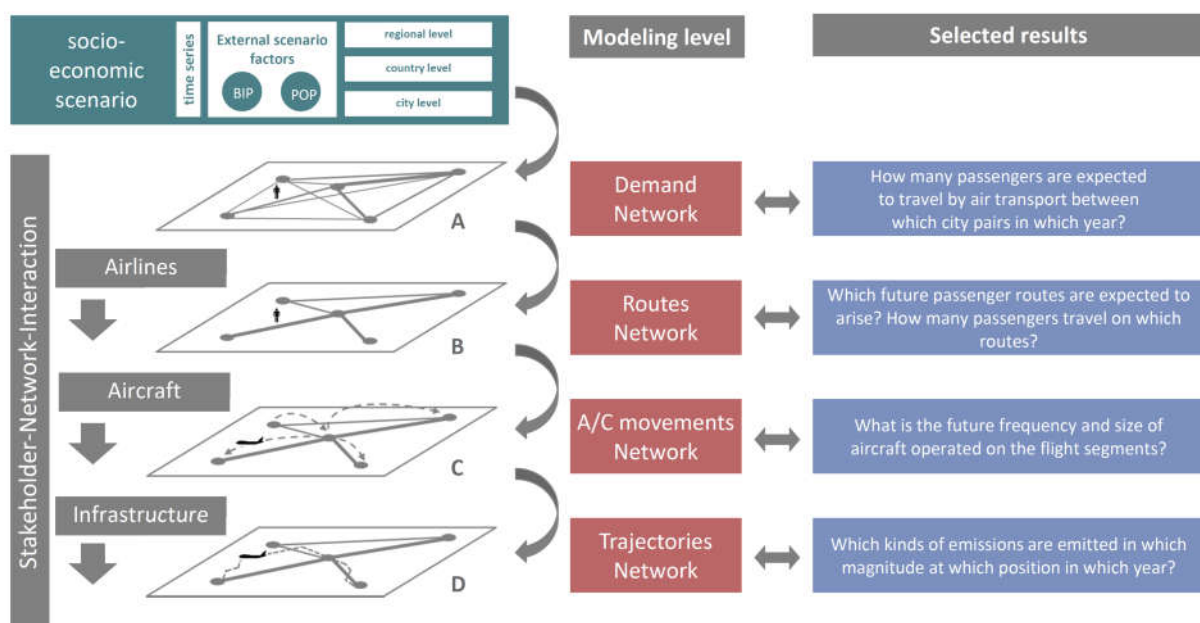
socio-economic scenario

time series

External scenario factors

BIP

POP

regional level

country level

city level

Modeling level

Selected results

Stakeholder-Network-Interaction

A

Demand Network

How many passengers are expected to travel by air transport between which city pairs in which year?

Airlines

B

Routes Network

Which future passenger routes are expected to arise? How many passengers travel on which routes?

Aircraft

C

A/C movements Network

What is the future frequency and size of aircraft operated on the flight segments?

Infrastructure

D

Trajectories Network

Which kinds of emissions are emitted in which magnitude at which position in which year?